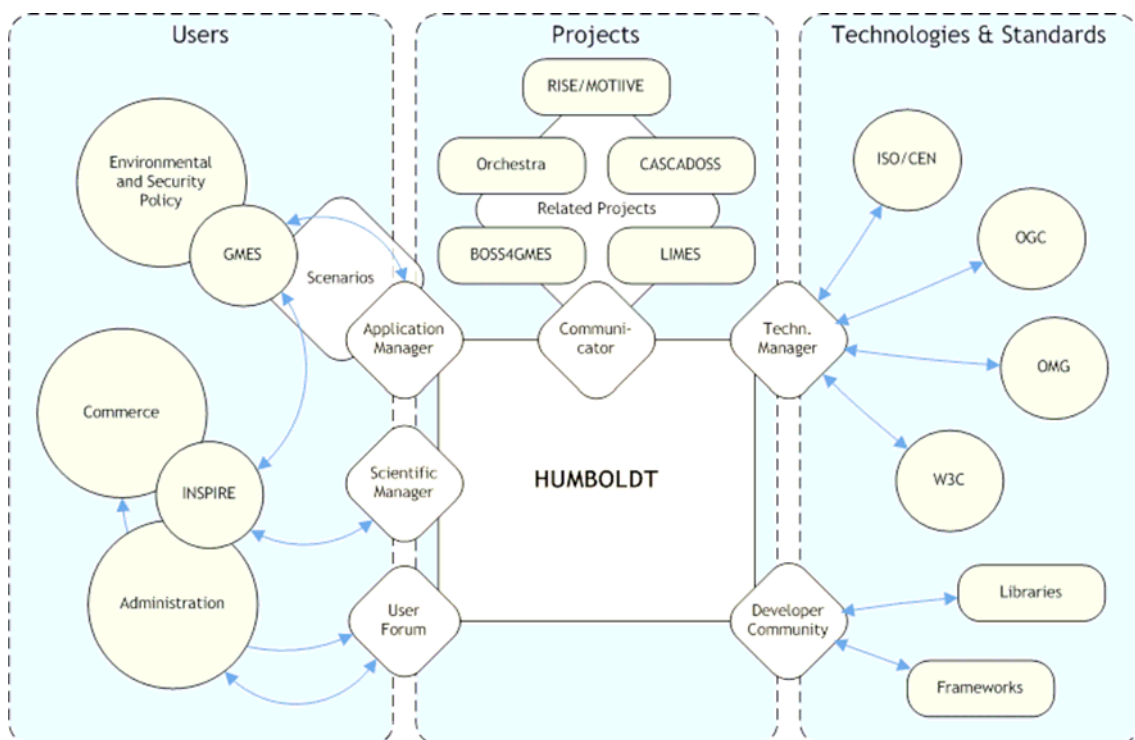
Users

Projects

Technologies & Standards

RISE/MOTIIVE

Orchestra

CASCADOSS

Related Projects

BOSS4GMES

LIMES

Environmental and Security Policy

GMES

Scenarios

Application Manager

Communicator

Techn. Manager

ISO/CEN

OGC

OMG

W3C

Commerce

INSPIRE

Scientific Manager

HUMBOLDT

Administration

User Forum

Developer Community

Libraries

Frameworks